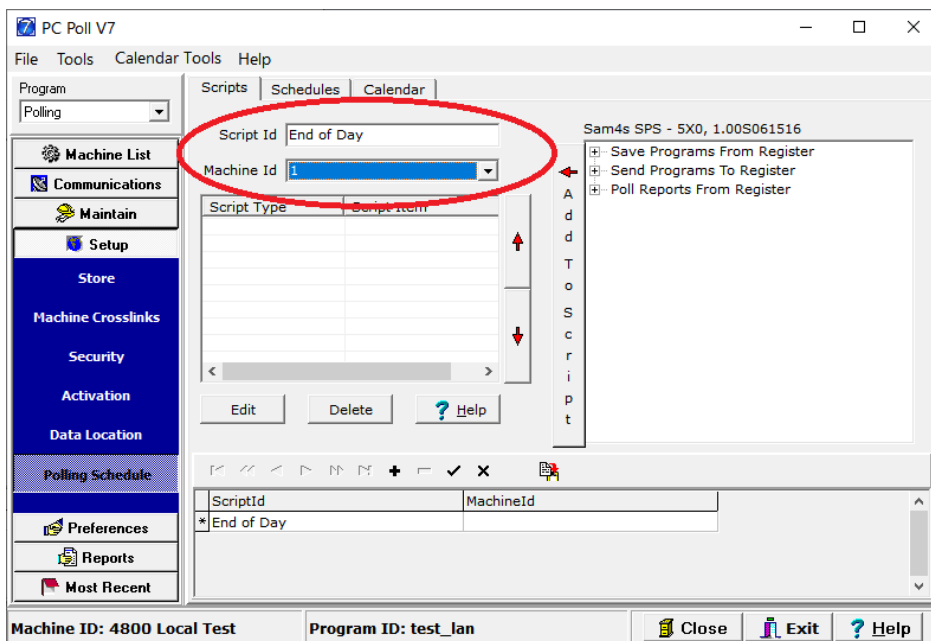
PC Poll V7

File Tools Calendar Tools Help

Program
Polling

Machine List
Communications
Maintain
Setup
Store
Machine Crosslinks
Security
Activation
Data Location
Polling Schedule
Preferences
Reports
Most Recent

Scripts Schedules Calendar

Script Id End of Day

Machine Id 1

| Script Type | Script Item |
|---|---|

Edit Delete Help

Add To Script

Sam4s SPS - 5X0, 1.00S061516
Save Programs From Register
Send Programs To Register
Poll Reports From Register

| | ScriptId | MachineId |
|---|---|---|
| * | End of Day | |

Machine ID: 4800 Local Test Program ID: test_lan Close Exit Help